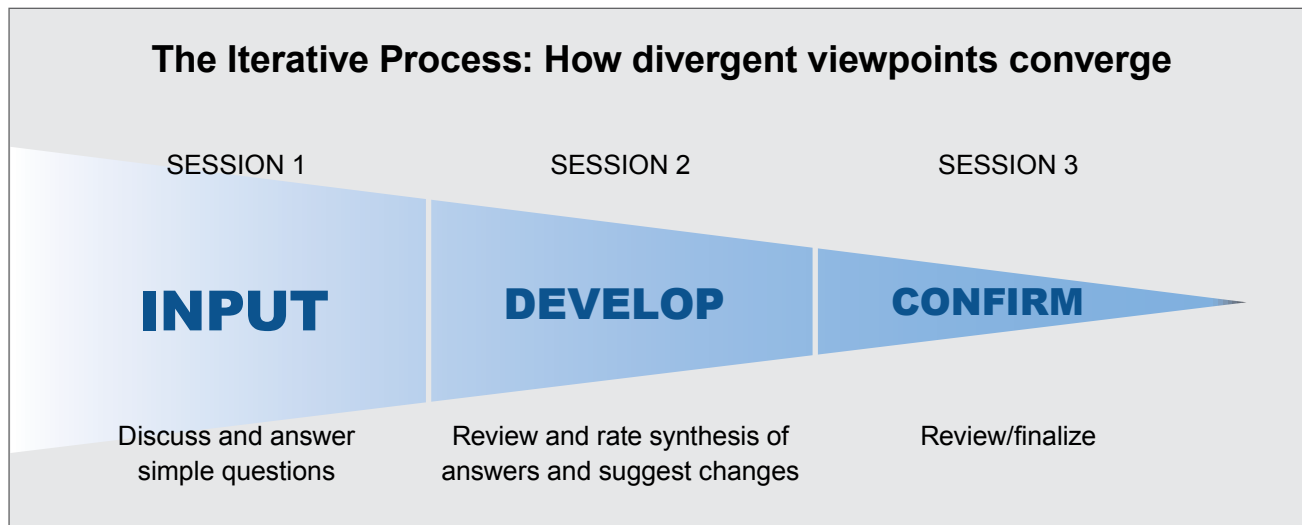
The Iterative Process: How divergent viewpoints converge

SESSION 1

INPUT

Discuss and answer simple questions

SESSION 2

DEVELOP

Review and rate synthesis of answers and suggest changes

SESSION 3

CONFIRM

Review/finalize